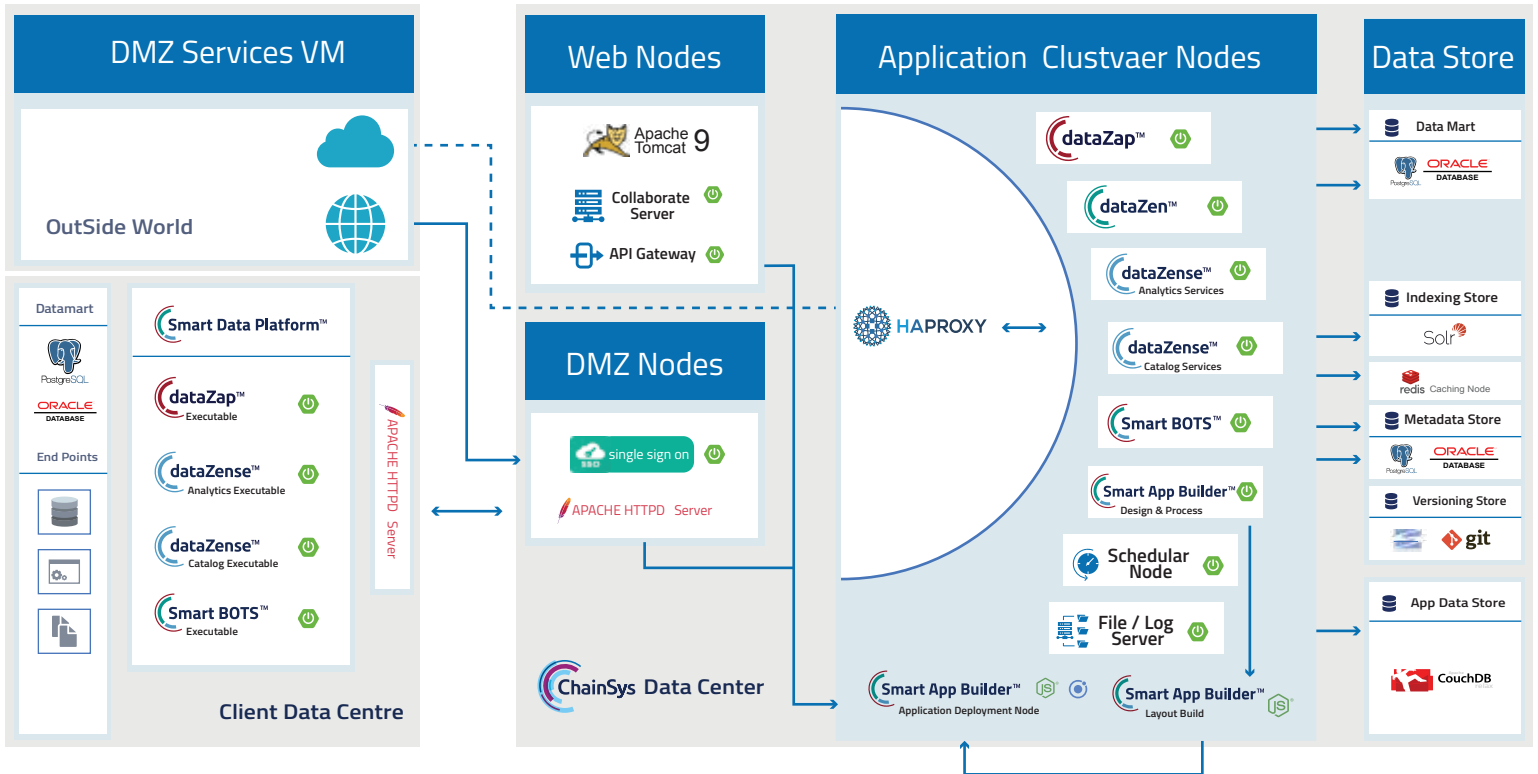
DMZ Services VM

OutSide World

Web Nodes

Apache Tomcat 9

Collaborate Server

API Gateway

Application Clustvaer Nodes

Data Store

Data Mart

PostgreSQL ORACLE DATABASE

dataZap™

dataZen™

dataZense™ Analytics Services

dataZense™ Catalog Services

Smart BOTS™

Smart App Builder™ Design & Process

Schedular Node

File / Log Server

Smart App Builder™ Application Deployment Node

Smart App Builder™ Layout Build

HAPROXY

DMZ Nodes

single sign on

SSO

APACHE HTTPD Server

ChainSys Data Center

Indexing Store

Solr

redis Caching Node

Metadata Store

PostgreSQL ORACLE DATABASE

Versioning Store

git

App Data Store

CouchDB

Datamart

PostgreSQL

ORACLE DATABASE

End Points

Smart Data Platform™

dataZap™ Executable

dataZense™ Analytics Executable

dataZense™ Catalog Executable

Smart BOTS™ Executable

APACHE HTTPD Server

Client Data Centre